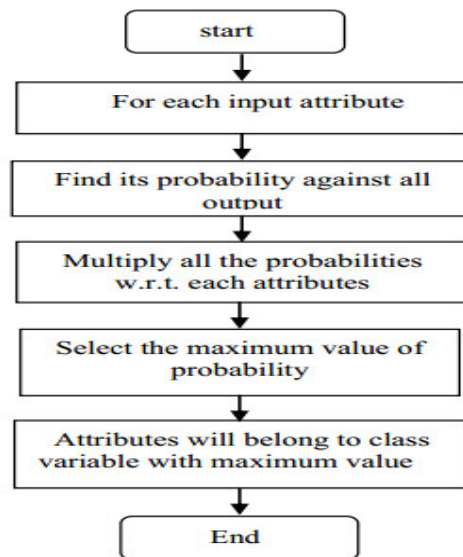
start

For each input attribute

Find its probability against all output

Multiply all the probabilities w.r.t. each attributes

Select the maximum value of probability

Attributes will belong to class variable with maximum value

End